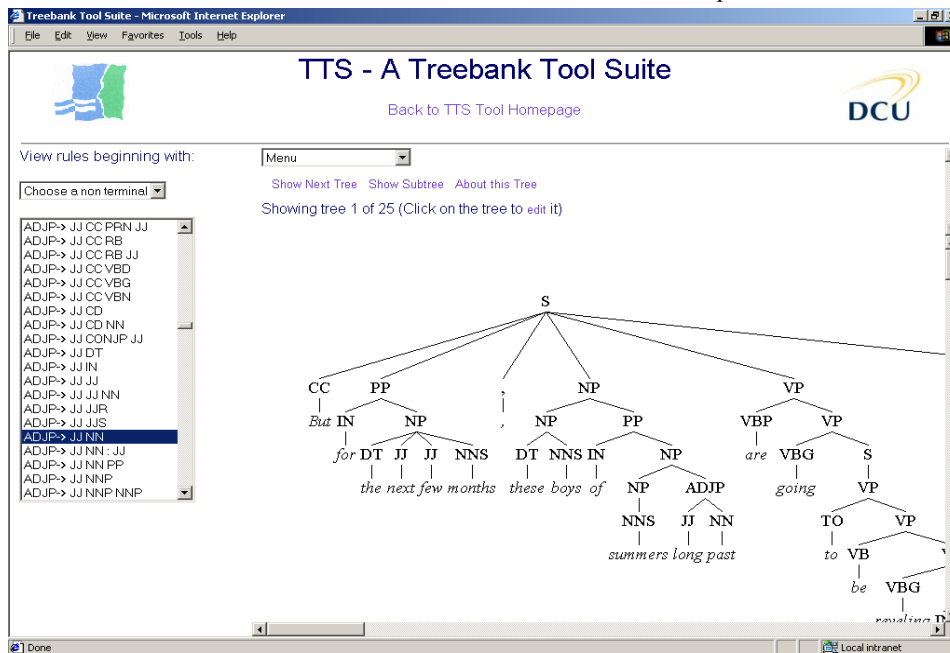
Treebank Tool Suite - Microsoft Internet Explorer

File Edit View Favorites Tools Help

TTS - A Treebank Tool Suite

Back to TTS Tool Homepage

DCU

View rules beginning with:

Choose a non terminal

ADJP-> JJ CC PRN JJ
ADJP-> JJ CC RB
ADJP-> JJ CC RB JJ
ADJP-> JJ CC VBD
ADJP-> JJ CC VBG
ADJP-> JJ CC VBN
ADJP-> JJ CD
ADJP-> JJ CD NN
ADJP-> JJ CONJP JJ
ADJP-> JJ DT
ADJP-> JJ IN
ADJP-> JJ JJ
ADJP-> JJ JJ NN
ADJP-> JJ JJR
ADJP-> JJ JJS
ADJP-> JJ NN
ADJP-> JJ NN : JJ
ADJP-> JJ NN PP
ADJP-> JJ NNP
ADJP-> JJ NNP NNP

Menu

Show Next Tree Show Subtree About this Tree

Showing tree 1 of 25 (Click on the tree to edit it)

S
CC PP , NP VP
But IN NP , NP PP VBP VP
for DT JJ JJ NNS DT NNS IN NP are VBG S
the next few months these boys of NP ADJP going VP
NNS JJ NN TO VP
summers long past to VB
be VBG
reveling

Done

Local intranet